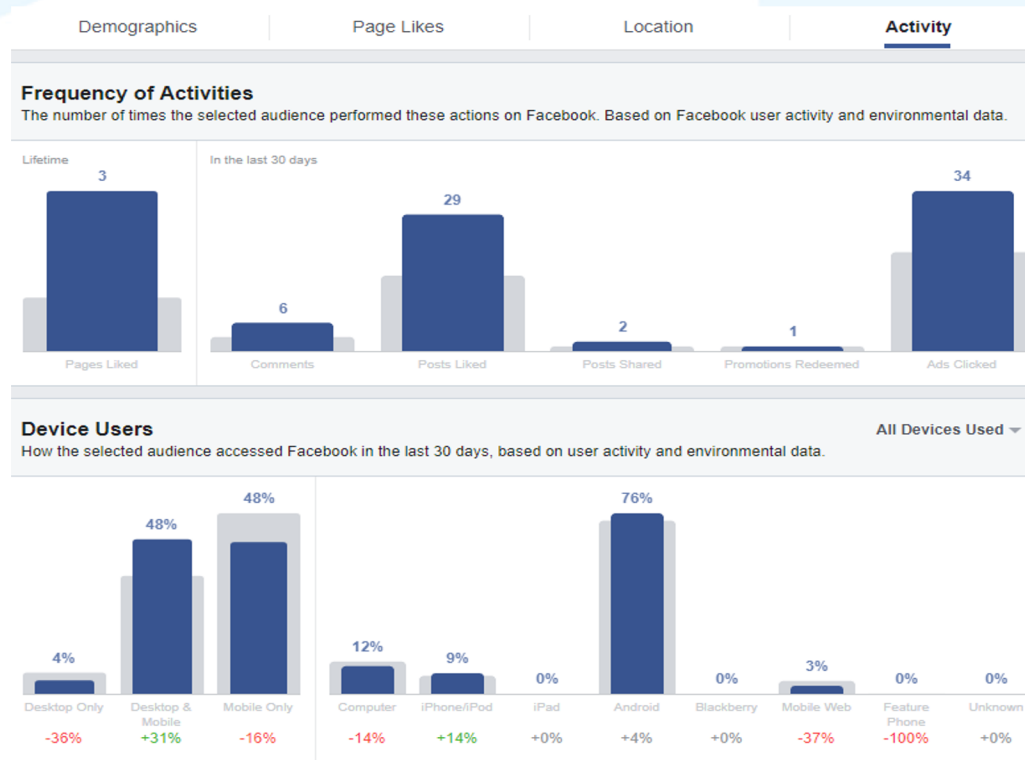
Demographics | Page Likes | Location | Activity

Frequency of Activities
The number of times the selected audience performed these actions on Facebook. Based on Facebook user activity and environmental data.

Lifetime
3
Pages Liked

In the last 30 days
6
Comments
29
Posts Liked
2
Posts Shared
1
Promotions Redeemed
34
Ads Clicked

Device Users
All Devices Used
How the selected audience accessed Facebook in the last 30 days, based on user activity and environmental data.

4%
Desktop Only
-36%
48%
Desktop & Mobile
+31%
48%
Mobile Only
-16%

12%
Computer
-14%
9%
iPhone/iPod
+14%
0%
iPad
+0%
76%
Android
+4%
0%
Blackberry
+0%
3%
Mobile Web
-37%
0%
Feature Phone
-100%
0%
Unknown
+0%